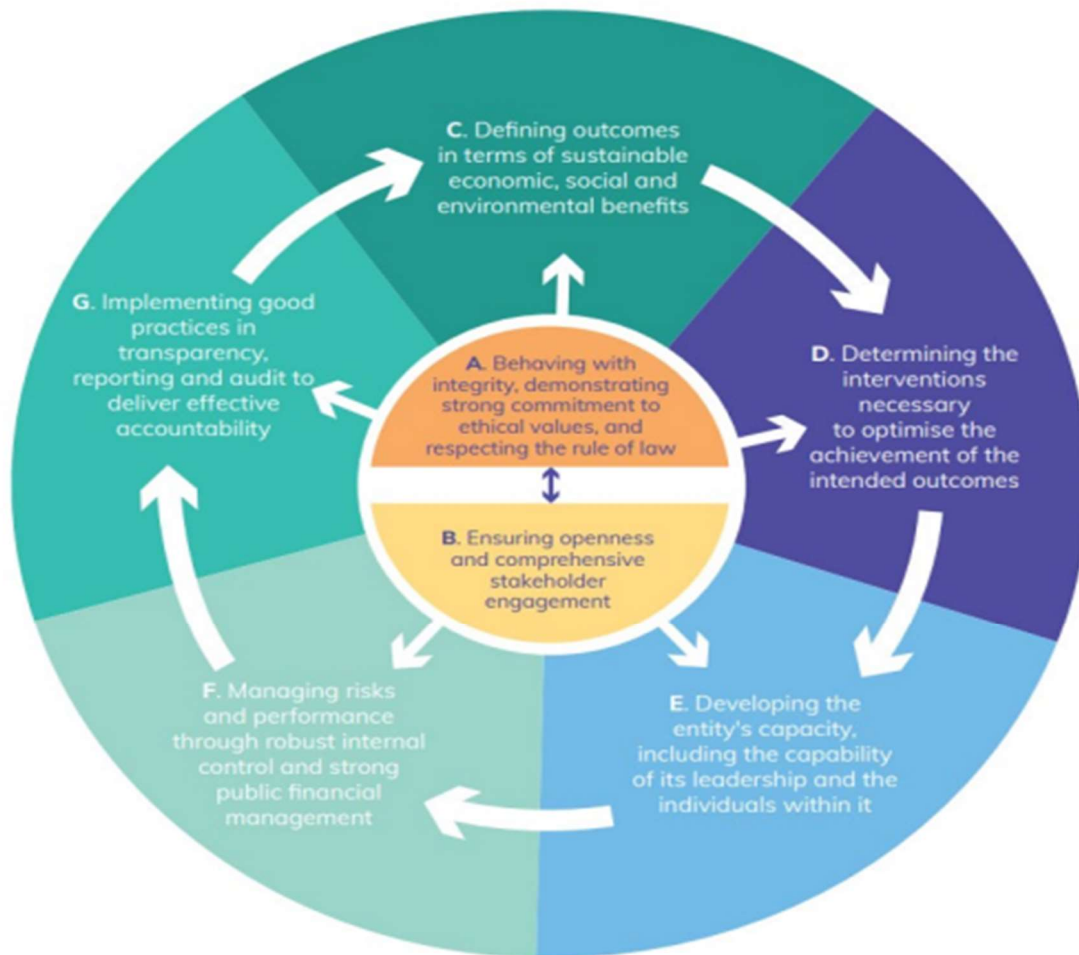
C. Defining outcomes in terms of sustainable economic, social and environmental benefits

G. Implementing good practices in transparency, reporting and audit to deliver effective accountability

A. Behaving with integrity, demonstrating strong commitment to ethical values, and respecting the rule of law

D. Determining the interventions necessary to optimise the achievement of the intended outcomes

B. Ensuring openness and comprehensive stakeholder engagement

F. Managing risks and performance through robust internal control and strong public financial management

E. Developing the entity's capacity, including the capability of its leadership and the individuals within it